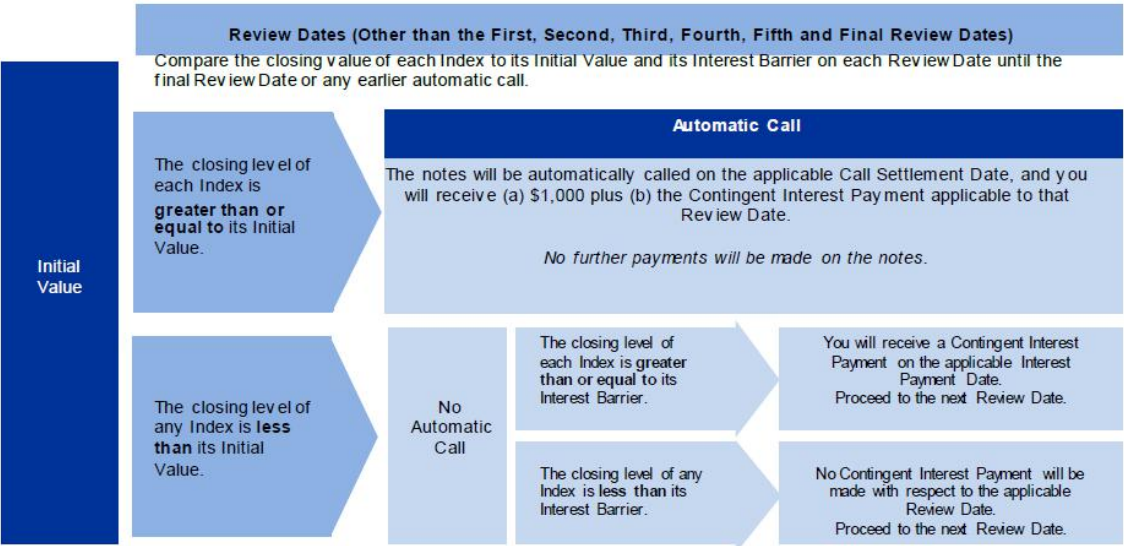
Review Dates (Other than the First, Second, Third, Fourth, Fifth and Final Review Dates)

Compare the closing value of each Index to its Initial Value and its Interest Barrier on each Review Date until the final Review Date or any earlier automatic call.

Initial Value

The closing level of each Index is greater than or equal to its Initial Value.

Automatic Call

The notes will be automatically called on the applicable Call Settlement Date, and you will receive (a) $1,000 plus (b) the Contingent Interest Payment applicable to that Review Date.

No further payments will be made on the notes.

The closing level of any Index is less than its Initial Value.

No Automatic Call

The closing level of each Index is greater than or equal to its Interest Barrier.

You will receive a Contingent Interest Payment on the applicable Interest Payment Date.
Proceed to the next Review Date.

The closing level of any Index is less than its Interest Barrier.

No Contingent Interest Payment will be made with respect to the applicable Review Date.
Proceed to the next Review Date.